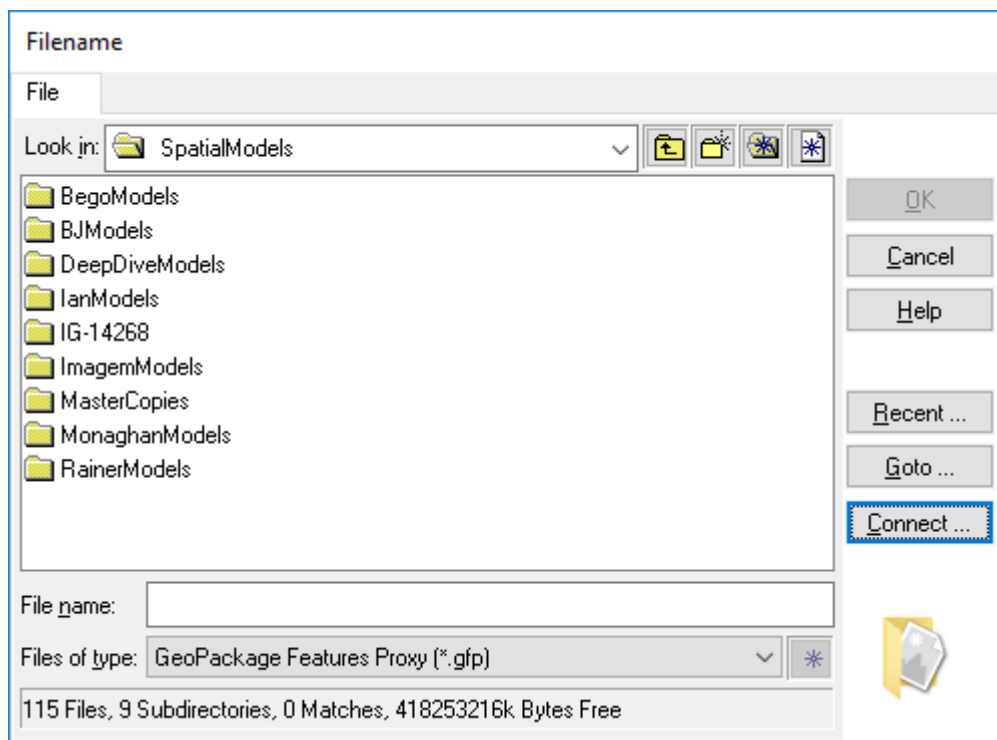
Filename

File

Look in: SpatialModels

BegoModels
BJModels
DeepDiveModels
IanModels
IG-14268
ImagemModels
MasterCopies
MonaghanModels
RainerModels

OK
Cancel
Help
Recent ...
Goto ...
Connect ...

File name:

Files of type: GeoPackage Features Proxy (*.gfp)

115 Files, 9 Subdirectories, 0 Matches, 418253216k Bytes Free